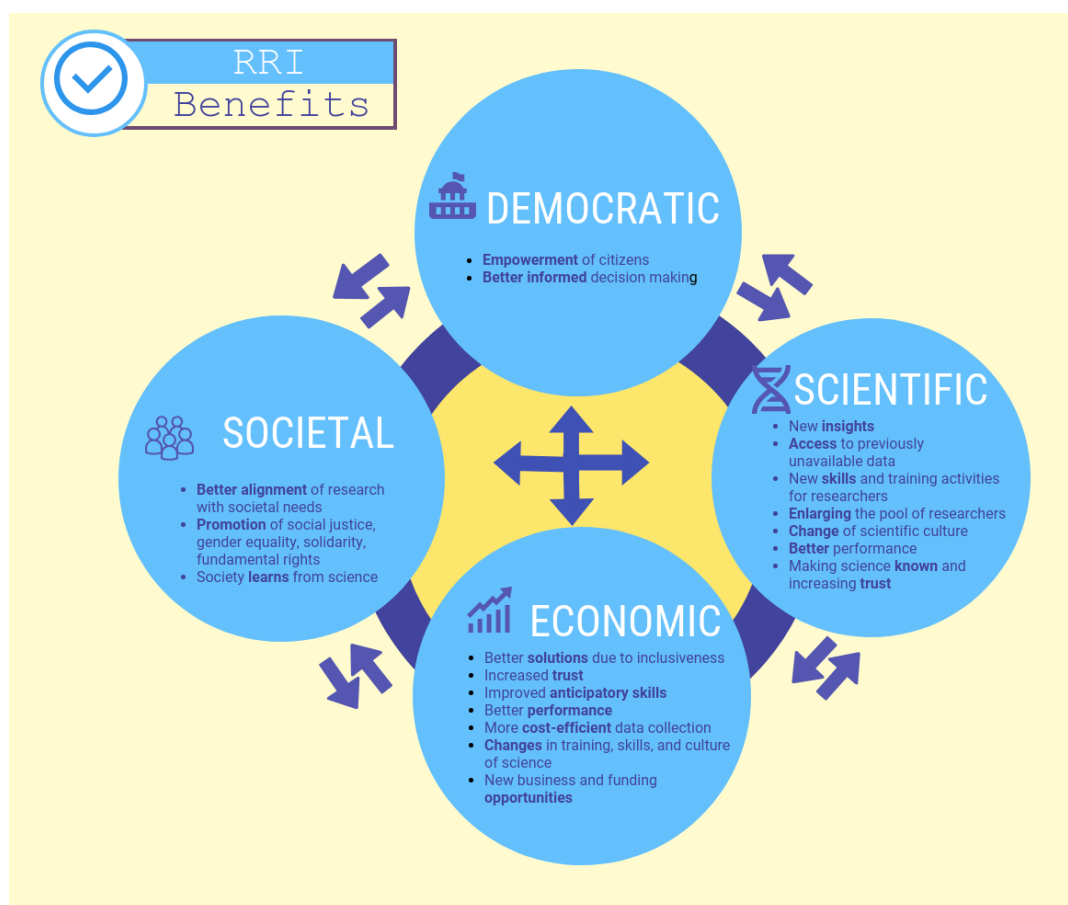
RRI
Benefits

DEMOCRATIC

- Empowerment of citizens
- Better informed decision making

SOCIETAL

- Better alignment of research with societal needs
- Promotion of social justice, gender equality, solidarity, fundamental rights
- Society learns from science

SCIENTIFIC

- New insights
- Access to previously unavailable data
- New skills and training activities for researchers
- Enlarging the pool of researchers
- Change of scientific culture
- Better performance
- Making science known and increasing trust

ECONOMIC

- Better solutions due to inclusiveness
- Increased trust
- Improved anticipatory skills
- Better performance
- More cost-efficient data collection
- Changes in training, skills, and culture of science
- New business and funding opportunities